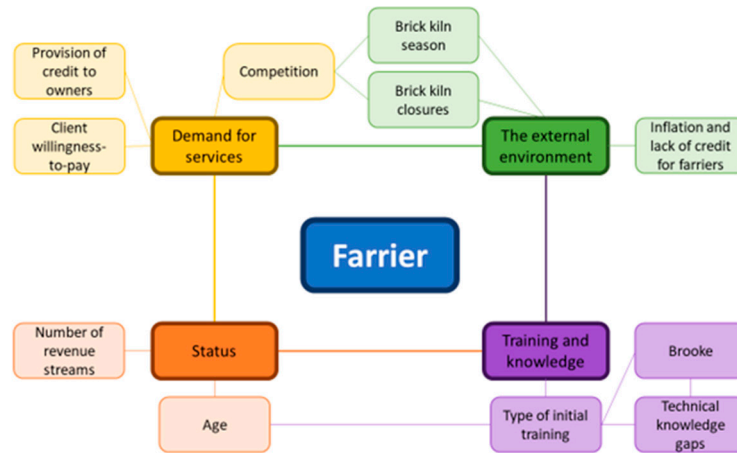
Provision of credit to owners

Competition

Brick kiln season

Brick kiln closures

Client willingness-to-pay

Demand for services

The external environment

Inflation and lack of credit for farriers

Farrier

Number of revenue streams

Status

Training and knowledge

Brooke

Age

Type of initial training

Technical knowledge gaps